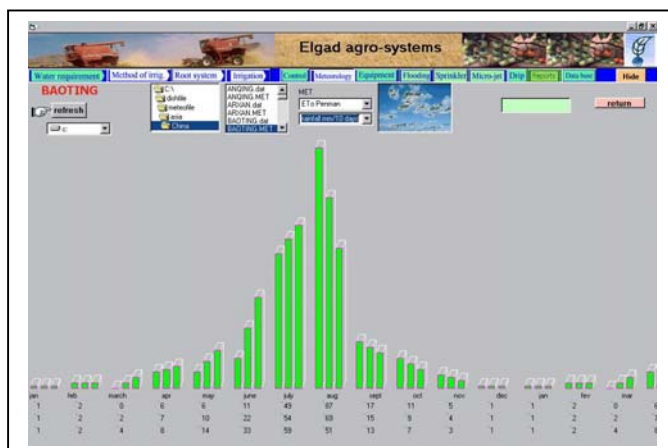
Elgad agro-systems

Water requirement | Method of irrig. | Root system | Irrigation | Control | Meteorology | Equipment | Flooding | Sprinkler | Micro-jet | Drip | Reports | Data base | Hide

BAOTING

refresh

c:

C:\
dshfile
meteofile
asia
China

ANQING.dat
ANQING.MET
ARXAN.dat
ARXAN.MET
BAOTING.dat
BAOTING.MET

MET
ETo Penman
rainfall mm/10 days

return

| jan | feb | march | apr | may | june | july | aug | sept | oct | nov | dec | jan | fev | mar |
|---|---|---|---|---|---|---|---|---|---|---|---|---|---|---|
| 1 | 2 | 0 | 6 | 6 | 11 | 49 | 87 | 17 | 11 | 5 | 1 | 1 | 2 | 0 |
| 1 | 2 | 2 | 7 | 10 | 22 | 54 | 63 | 15 | 9 | 4 | 1 | 1 | 2 | 2 |
| 1 | 2 | 4 | 8 | 14 | 33 | 59 | 51 | 13 | 7 | 3 | 1 | 1 | 2 | 4 |